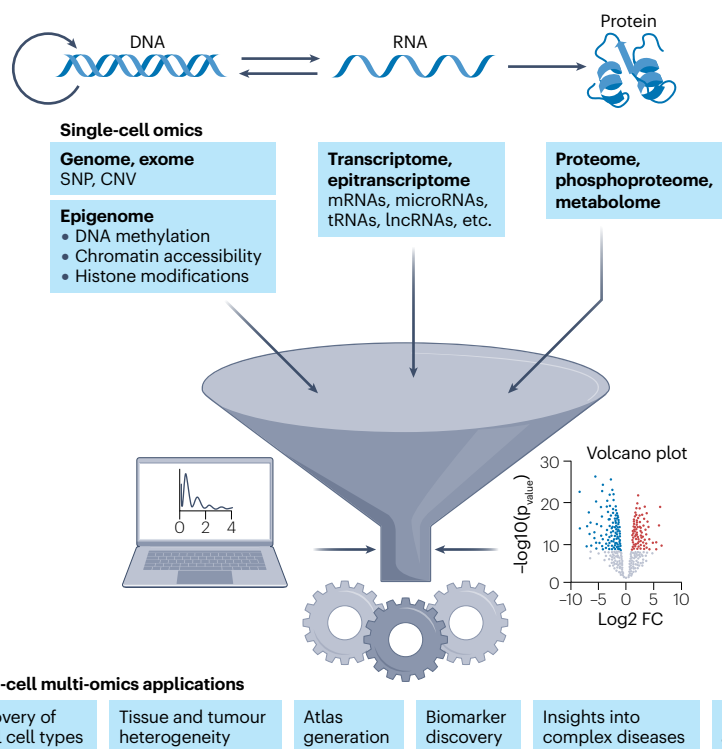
DNA

RNA

Protein

Single-cell omics

Genome, exome
SNP, CNV

Epigenome
• DNA methylation
• Chromatin accessibility
• Histone modifications

Transcriptome, epitranscriptome
mRNAs, microRNAs, tRNAs, lncRNAs, etc.

Proteome, phosphoproteome, metabolome

0 2 4

Volcano plot

30
20
10
0

$-\log10(p_{value})$

−10 −5 0 5 10
Log2 FC

-cell multi-omics applications

overy of
. cell types

Tissue and tumour heterogeneity

Atlas generation

Biomarker discovery

Insights into complex diseases